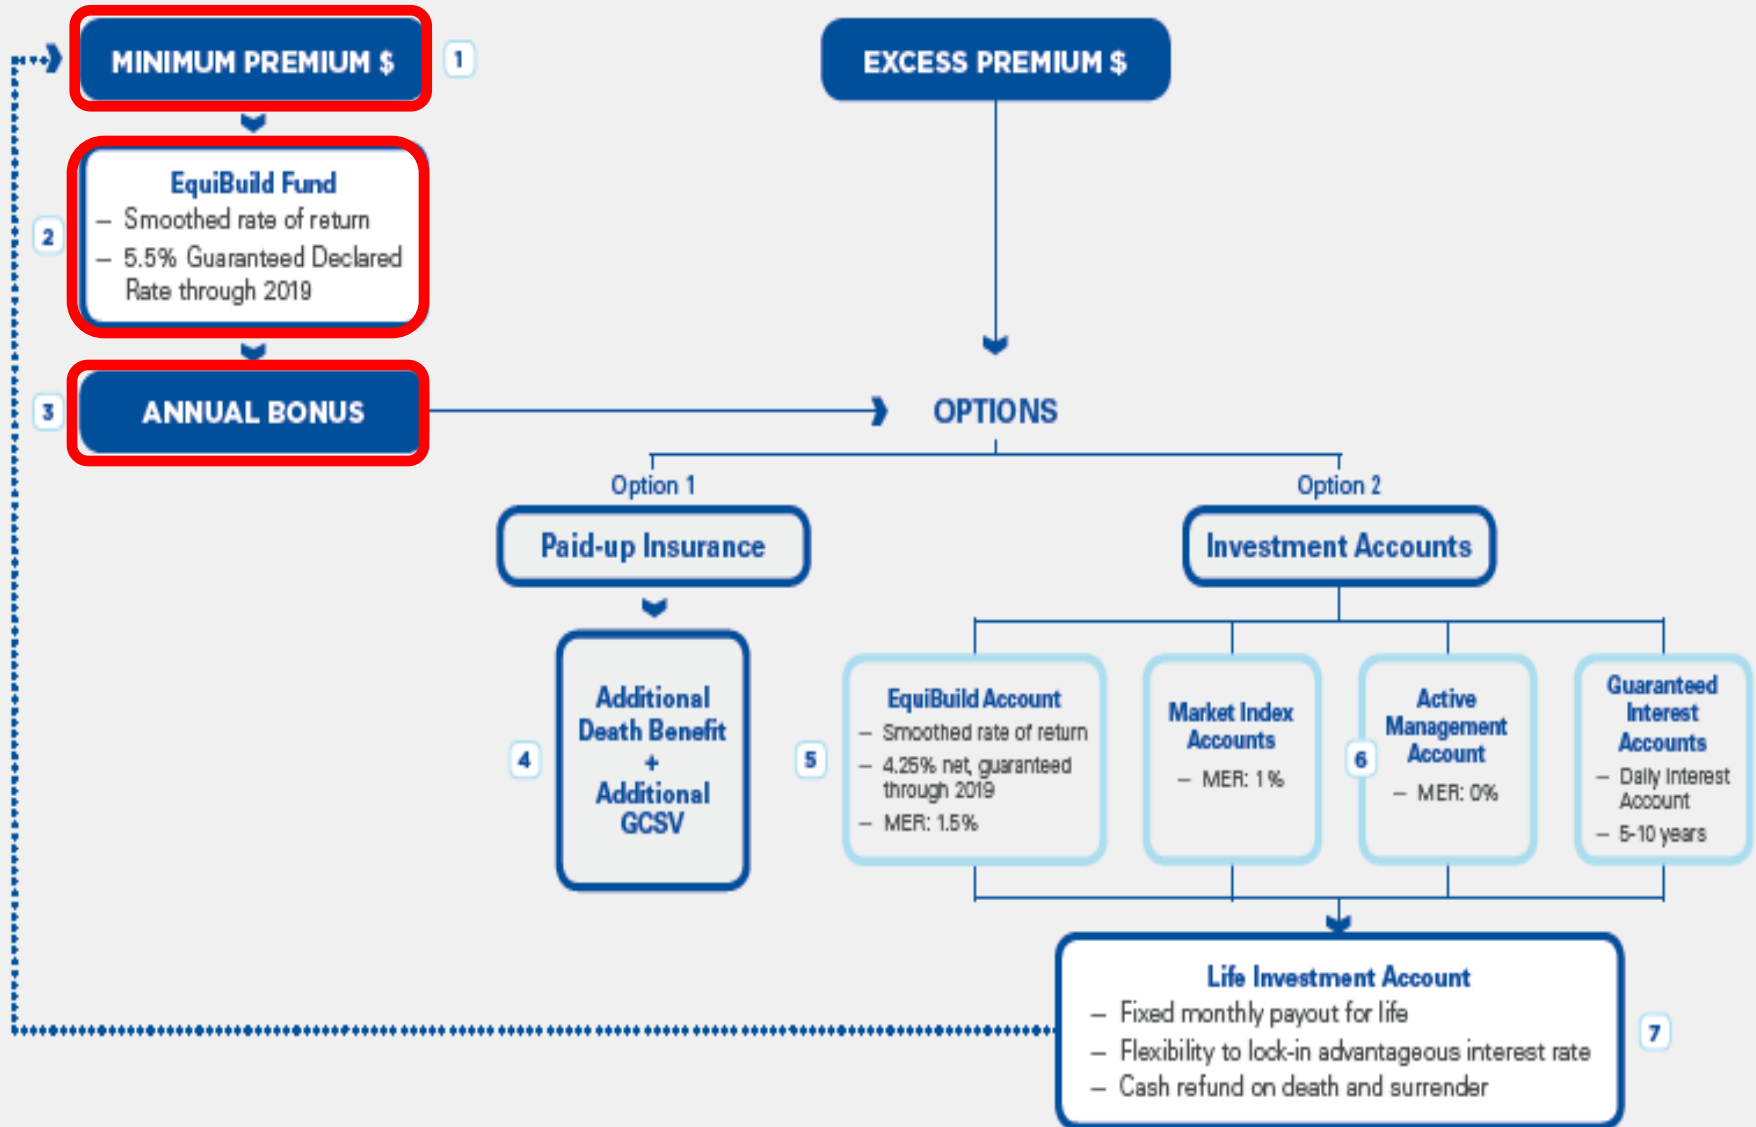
MINIMUM PREMIUM $

1

EXCESS PREMIUM $

2

EquiBuild Fund
– Smoothed rate of return
– 5.5% Guaranteed Declared Rate through 2019

3

ANNUAL BONUS

OPTIONS

Option 1

Paid-up Insurance

4

Additional Death Benefit + Additional GCSV

Option 2

Investment Accounts

5

EquiBuild Account
– Smoothed rate of return
– 4.25% net, guaranteed through 2019
– MER: 1.5%

Market Index Accounts
– MER: 1%

6

Active Management Account
– MER: 0%

Guaranteed Interest Accounts
– Daily Interest Account
– 5-10 years

Life Investment Account
– Fixed monthly payout for life
– Flexibility to lock-in advantageous interest rate
– Cash refund on death and surrender

7